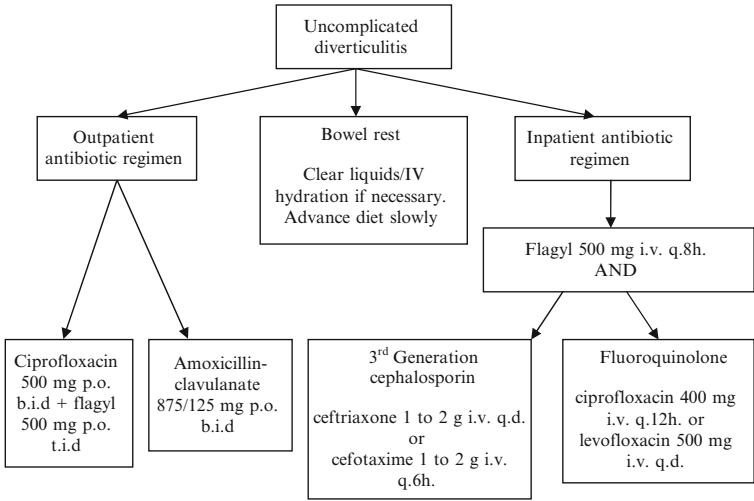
Uncomplicated diverticulitis

Outpatient antibiotic regimen

Bowel rest

Clear liquids/IV hydration if necessary. Advance diet slowly

Inpatient antibiotic regimen

Flagyl 500 mg i.v. q.8h. AND

Ciprofloxacin 500 mg p.o. b.i.d + flagyl 500 mg p.o. t.i.d

Amoxicillin-clavulanate 875/125 mg p.o. b.i.d

3$^{rd}$ Generation cephalosporin

ceftriaxone 1 to 2 g i.v. q.d. or cefotaxime 1 to 2 g i.v. q.6h.

Fluoroquinolone

ciprofloxacin 400 mg i.v. q.12h. or levofloxacin 500 mg i.v. q.d.